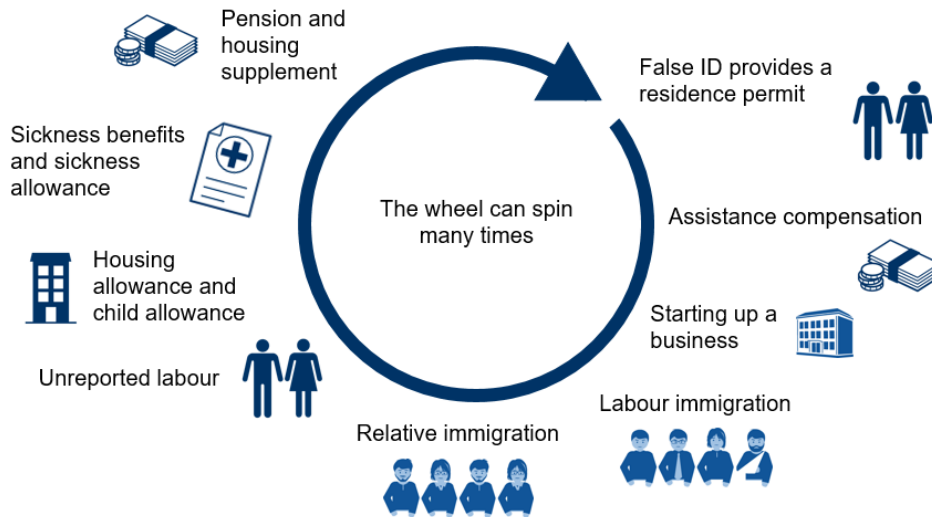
Pension and housing supplement

False ID provides a residence permit

Sickness benefits and sickness allowance

The wheel can spin many times

Assistance compensation

Housing allowance and child allowance

Starting up a business

Unreported labour

Labour immigration

Relative immigration